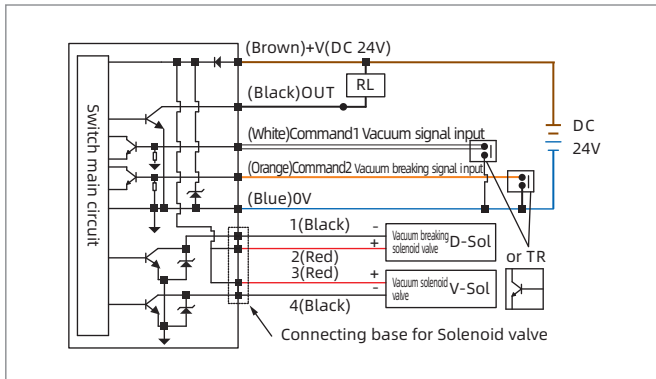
(Brown)+V(DC 24V)
(Black)OUT
RL
Switch main circuit
(White)Command1 Vacuum signal input
(Orange)Command2 Vacuum breaking signal input
(Blue)0V
DC
24V
1(Black)
-
+
Vacuum breaking solenoid valve D-Sol
2(Red)
3(Red)
+
-
Vacuum solenoid valve V-Sol
4(Black)
or TR
Connecting base for Solenoid valve